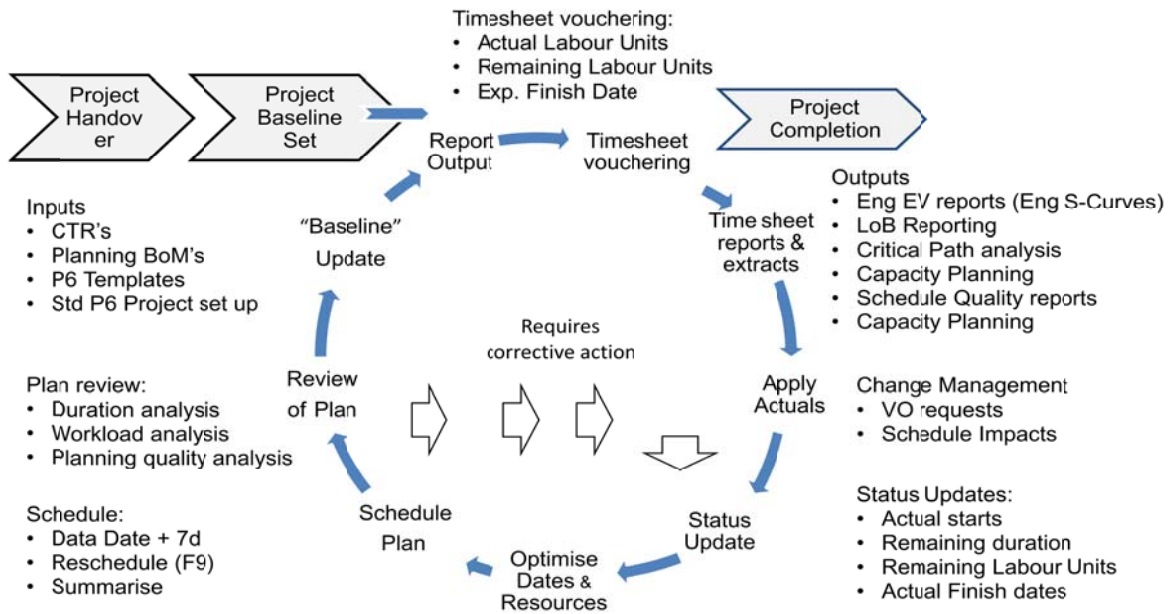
Project Handover

Project Baseline Set

Timesheet vouchering:
- Actual Labour Units
- Remaining Labour Units
- Exp. Finish Date

Project Completion

Report Output

Timesheet vouchering

Outputs
- Eng EV reports (Eng S-Curves)
- LoB Reporting
- Critical Path analysis
- Capacity Planning
- Schedule Quality reports
- Capacity Planning

Inputs
- CTR's
- Planning BoM's
- P6 Templates
- Std P6 Project set up

"Baseline" Update

Time sheet reports & extracts

Requires corrective action

Plan review:
- Duration analysis
- Workload analysis
- Planning quality analysis

Review of Plan

Apply Actuals

Change Management
- VO requests
- Schedule Impacts

Schedule:
- Data Date + 7d
- Reschedule (F9)
- Summarise

Schedule Plan

Status Update

Status Updates:
- Actual starts
- Remaining duration
- Remaining Labour Units
- Actual Finish dates

Optimise Dates & Resources